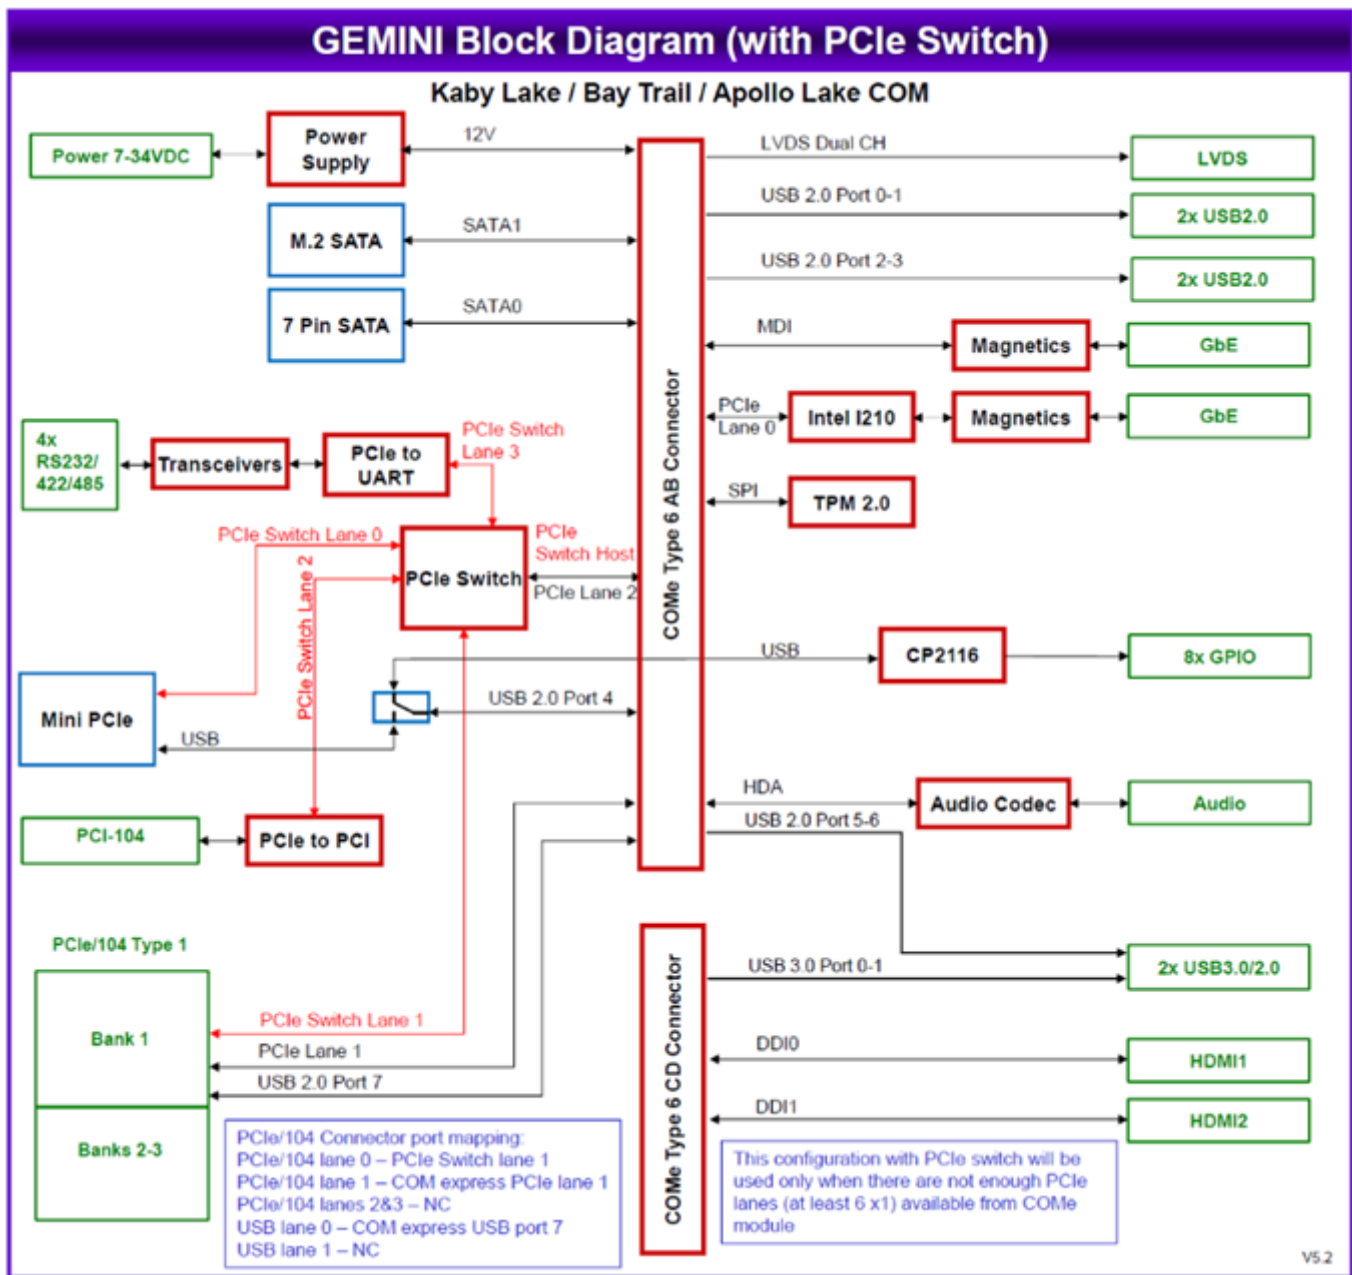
GEMINI Block Diagram (with PCIe Switch)

Kaby Lake / Bay Trail / Apollo Lake COM

Power 7-34VDC

Power Supply

12V

M.2 SATA

SATA1

7 Pin SATA

SATA0

LVDS Dual CH

LVDS

USB 2.0 Port 0-1

2x USB2.0

USB 2.0 Port 2-3

2x USB2.0

MDI

Magnetics

GbE

PCIe Lane 0

Intel I210

Magnetics

GbE

SPI

TPM 2.0

4x RS232/ 422/485

Transceivers

PCIe to UART

PCIe Switch Lane 3

PCIe Switch Lane 0

PCIe Switch

PCIe Switch Host

PCIe Lane 2

PCIe Switch Lane 2

COMe Type 6 AB Connector

USB

CP2116

8x GPIO

Mini PCIe

USB

USB 2.0 Port 4

HDA

Audio Codec

Audio

USB 2.0 Port 5-6

PCI-104

PCIe to PCI

PCIe/104 Type 1

Bank 1

PCIe Switch Lane 1

PCIe Lane 1

USB 2.0 Port 7

Banks 2-3

COMe Type 6 CD Connector

USB 3.0 Port 0-1

2x USB3.0/2.0

DDI0

HDMI1

DDI1

HDMI2

PCIe/104 Connector port mapping:
PCIe/104 lane 0 – PCIe Switch lane 1
PCIe/104 lane 1 – COM express PCIe lane 1
PCIe/104 lanes 2&3 – NC
USB lane 0 – COM express USB port 7
USB lane 1 – NC

This configuration with PCIe switch will be used only when there are not enough PCIe lanes (at least 6 x1) available from COMe module

V5.2